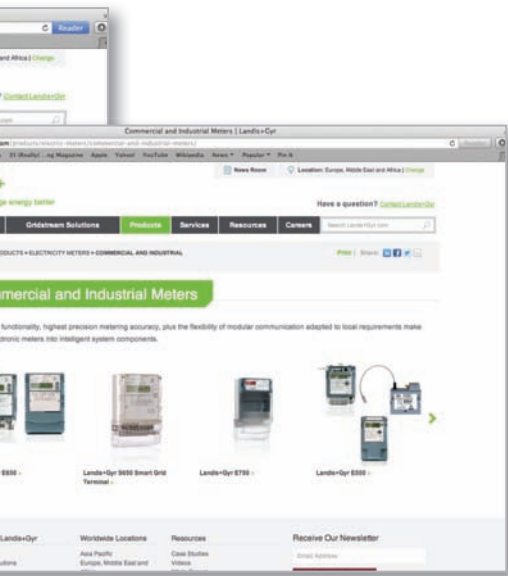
Reader

and Africa | Change

? Contact Landis+Gyr

Commercial and Industrial Meters | Landis+Gyr

com/products/electric-meters/commercial-and-industrial-meters/

31 (Really) ng Magazine Apple Yahoo! YouTube Wikipedia News Popular Pin It

News Room

Location: Europe, Middle East and Africa | Change

ge energy better

Have a question? Contact Landis+Gyr

Gridstream Solutions

Products

Services

Resources

Careers

Search Landis+Gyr.com

RODUCTS » ELECTRICITY METERS » COMMERCIAL AND INDUSTRIAL

Print | Share:

mmercial and Industrial Meters

functionality, highest precision metering accuracy, plus the flexibility of modular communication adapted to local requirements make tronic meters into intelligent system components.

E650

Landis+Gyr S650 Smart Grid Terminal

Landis+Gyr E750

Landis+Gyr E550

Landis+Gyr

Worldwide Locations

Resources

Receive Our Newsletter

utions

Asia Pacific

Europe, Middle East and

Case Studies

Videos

Email Address